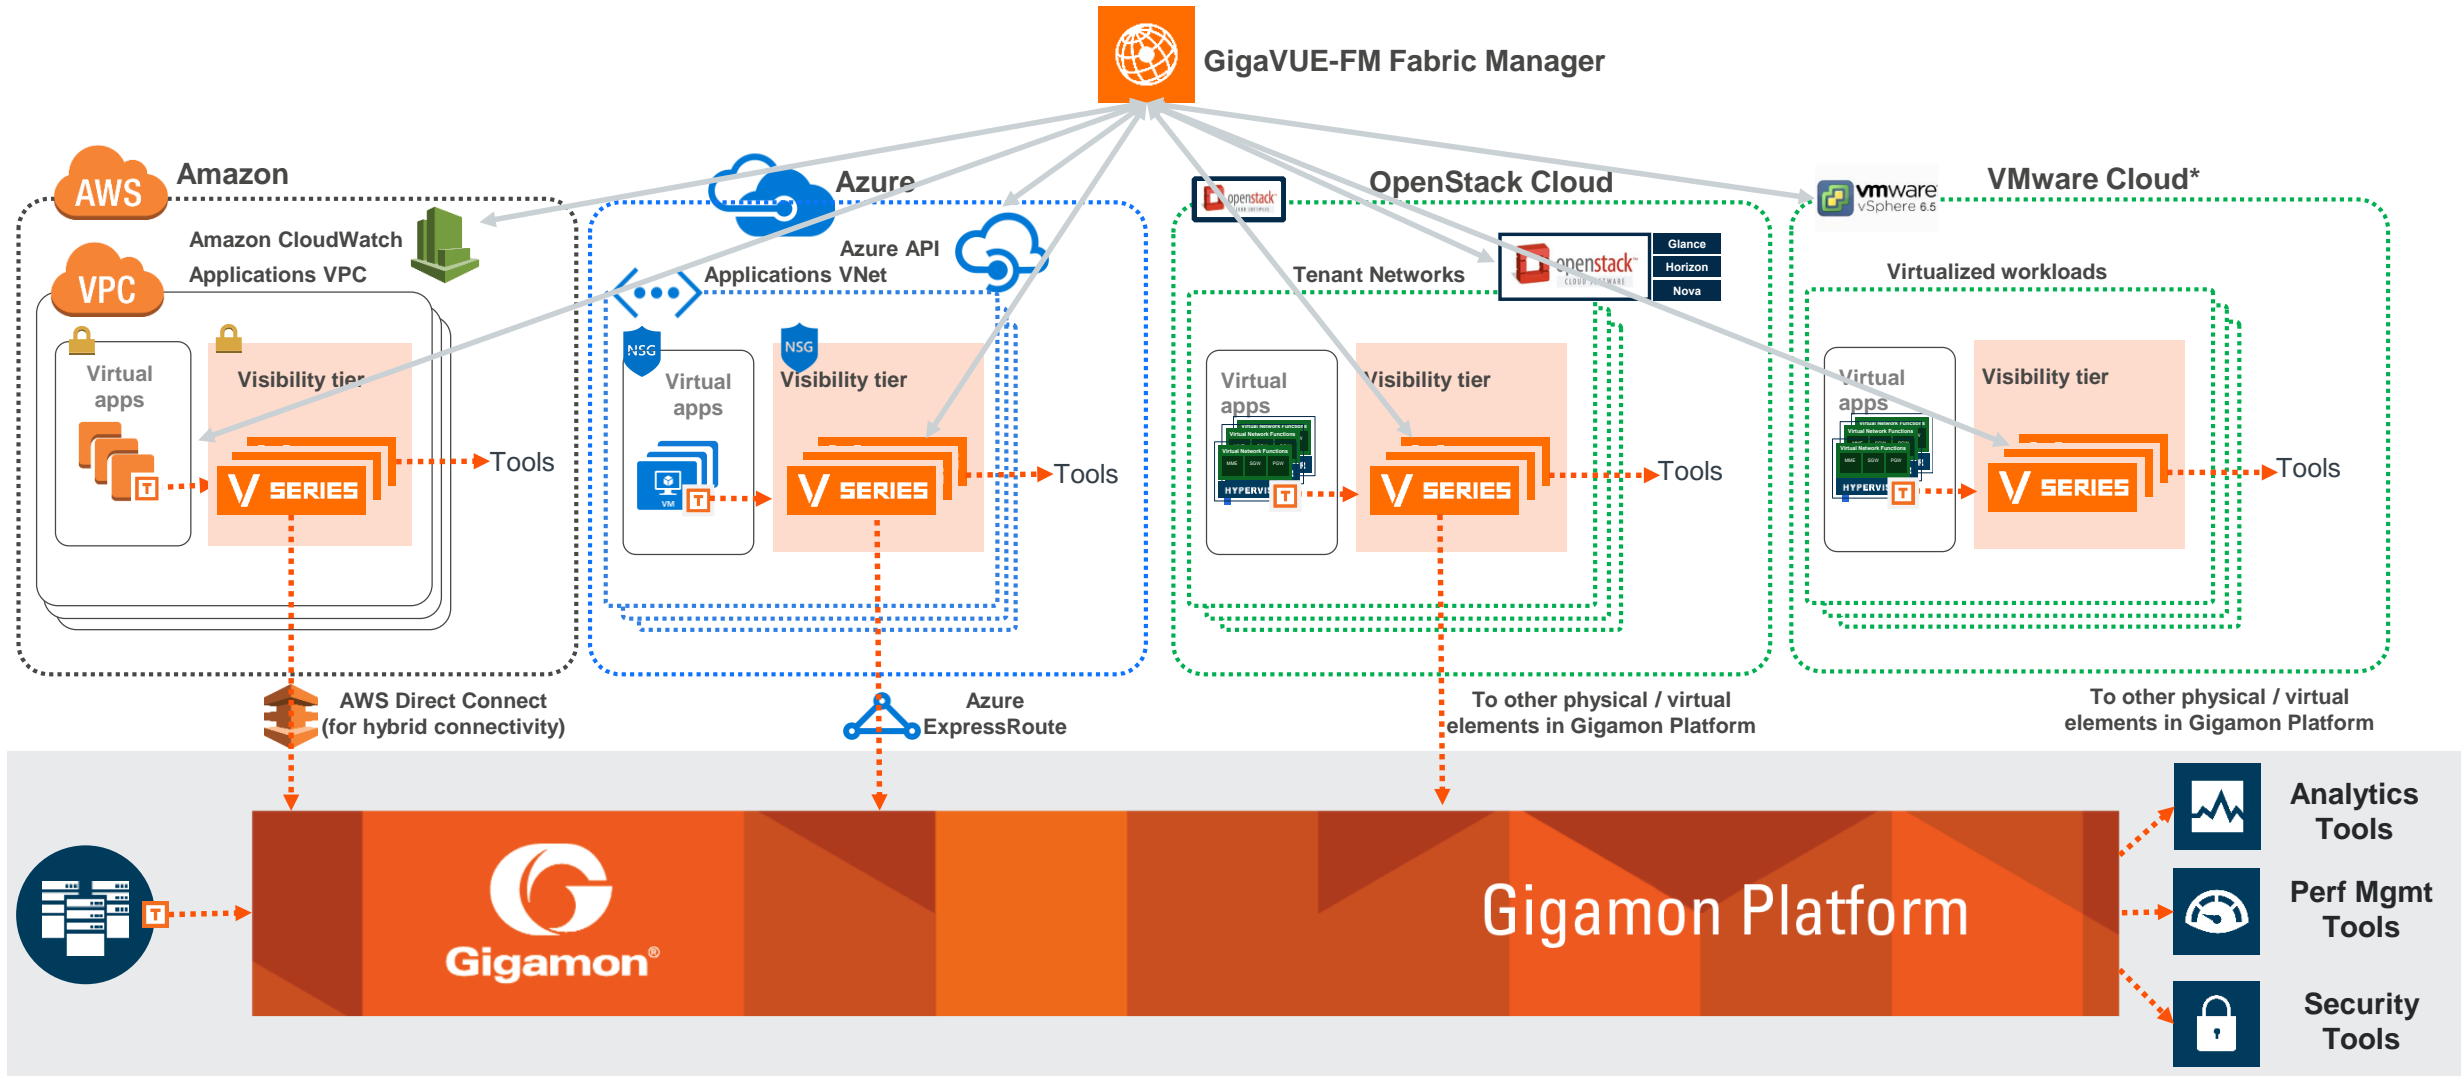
GigaVUE-FM Fabric Manager

AWS Amazon

Amazon CloudWatch

VPC Applications VPC

Virtual apps

Visibility tier

T

V SERIES

Tools

Azure

Azure API

Applications VNet

NSG

Virtual apps

NSG

Visibility tier

VM

T

V SERIES

Tools

openstack

OpenStack Cloud

Tenant Networks

openstack

Glance

Horizon

Nova

Virtual apps

Visibility tier

HYPERVI

T

V SERIES

Tools

vmware vSphere 6.5

VMware Cloud*

Virtualized workloads

Virtual apps

Visibility tier

HYPERVI

T

V SERIES

Tools

AWS Direct Connect (for hybrid connectivity)

Azure ExpressRoute

To other physical / virtual elements in Gigamon Platform

To other physical / virtual elements in Gigamon Platform

T

Gigamon®

Gigamon Platform

Analytics Tools

Perf Mgmt Tools

Security Tools